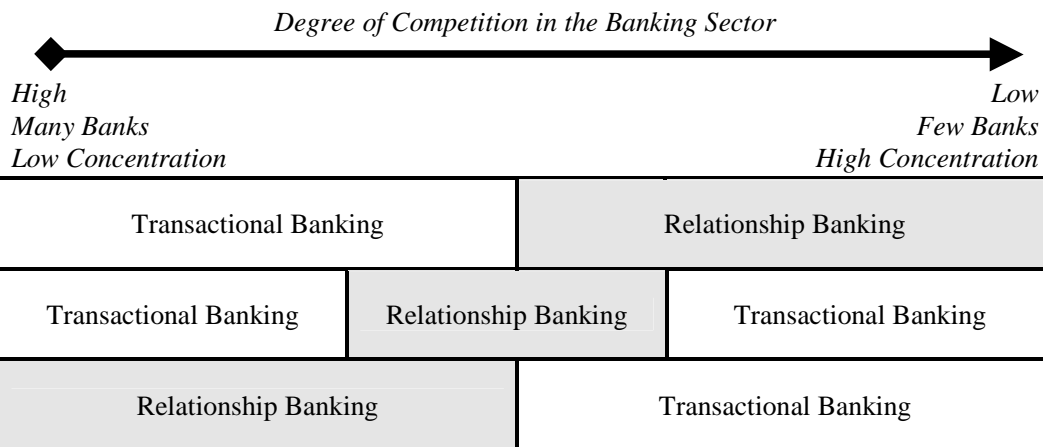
*Degree of Competition in the Banking Sector*

*High*
*Many Banks*
*Low Concentration*

*Low*
*Few Banks*
*High Concentration*

| Transactional Banking | Relationship Banking |
|---|---|

| Transactional Banking | Relationship Banking | Transactional Banking |
|---|---|---|

| Relationship Banking | Transactional Banking |
|---|---|